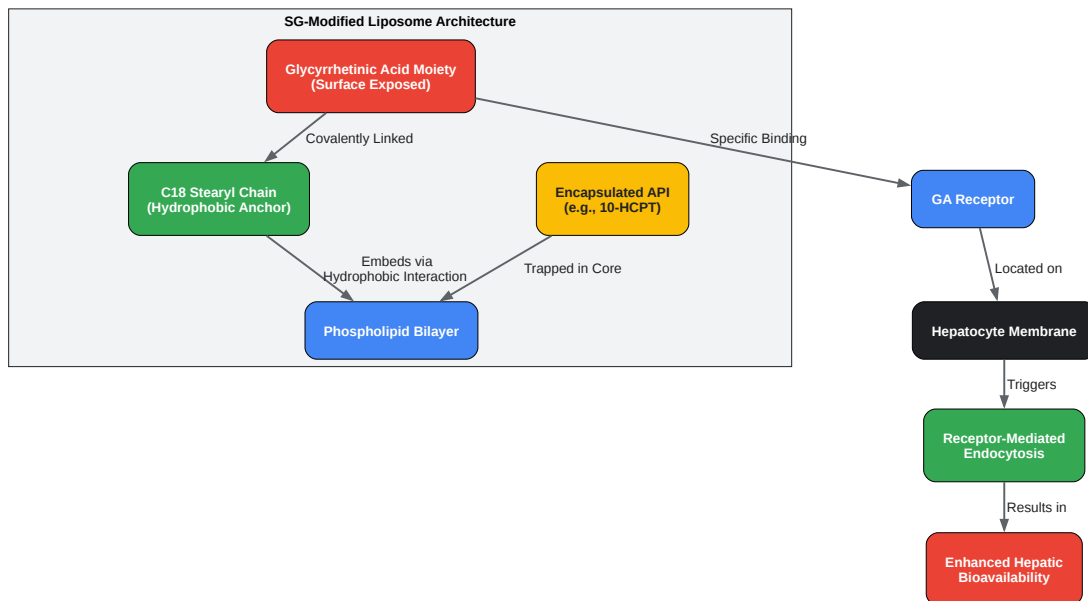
SG-Modified Liposome Architecture

Glycyrrhetinic Acid Moiety
(Surface Exposed)

Covalently Linked

Specific Binding

C18 Stearyl Chain
(Hydrophobic Anchor)

Encapsulated API
(e.g., 10-HCPT)

GA Receptor

Embeds via
Hydrophobic Interaction

Trapped in Core

Located on

Phospholipid Bilayer

Hepatocyte Membrane

Triggers

Receptor-Mediated
Endocytosis

Results in

Enhanced Hepatic
Bioavailability